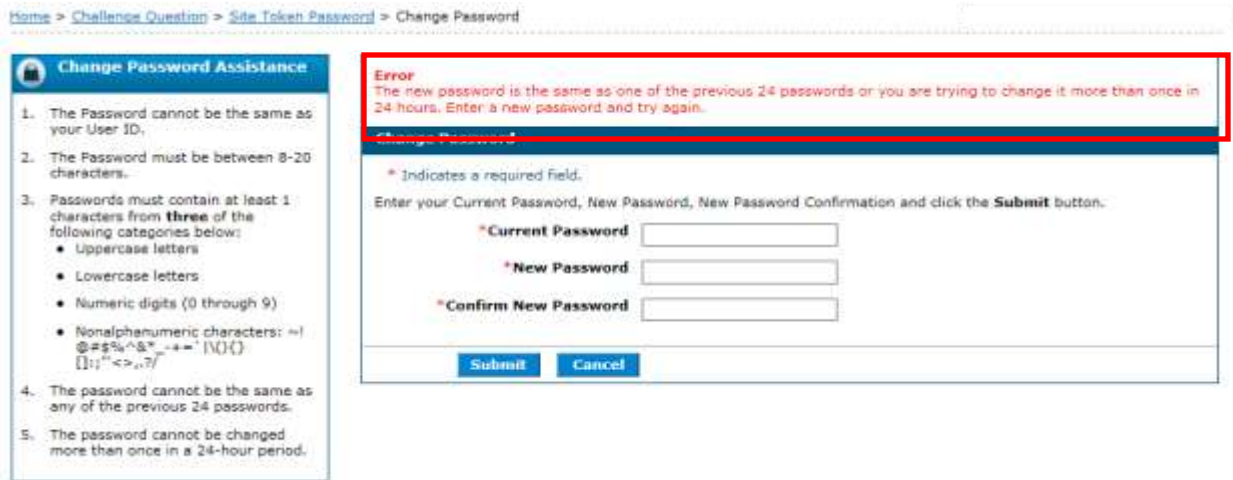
Home > Challenge Question > Site Token Password > Change Password

Change Password Assistance

1. The Password cannot be the same as your User ID.

2. The Password must be between 8-20 characters.

3. Passwords must contain at least 1 characters from **three** of the following categories below:
- Uppercase letters
- Lowercase letters
- Numeric digits (0 through 9)
- Nonalphanumeric characters: ~!@#$%^&*_-+=`|\(){}[]:;"'<>,.?/

4. The password cannot be the same as any of the previous 24 passwords.

5. The password cannot be changed more than once in a 24-hour period.

Error
The new password is the same as one of the previous 24 passwords or you are trying to change it more than once in 24 hours. Enter a new password and try again.

Change Password

* Indicates a required field.

Enter your Current Password, New Password, New Password Confirmation and click the **Submit** button.

*Current Password

*New Password

*Confirm New Password

Submit Cancel